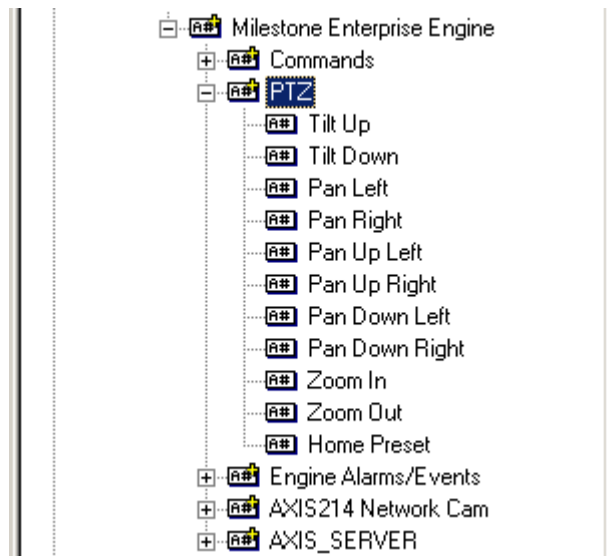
Milestone Enterprise Engine
Commands
PTZ
Tilt Up
Tilt Down
Pan Left
Pan Right
Pan Up Left
Pan Up Right
Pan Down Left
Pan Down Right
Zoom In
Zoom Out
Home Preset
Engine Alarms/Events
AXIS214 Network Cam
AXIS_SERVER